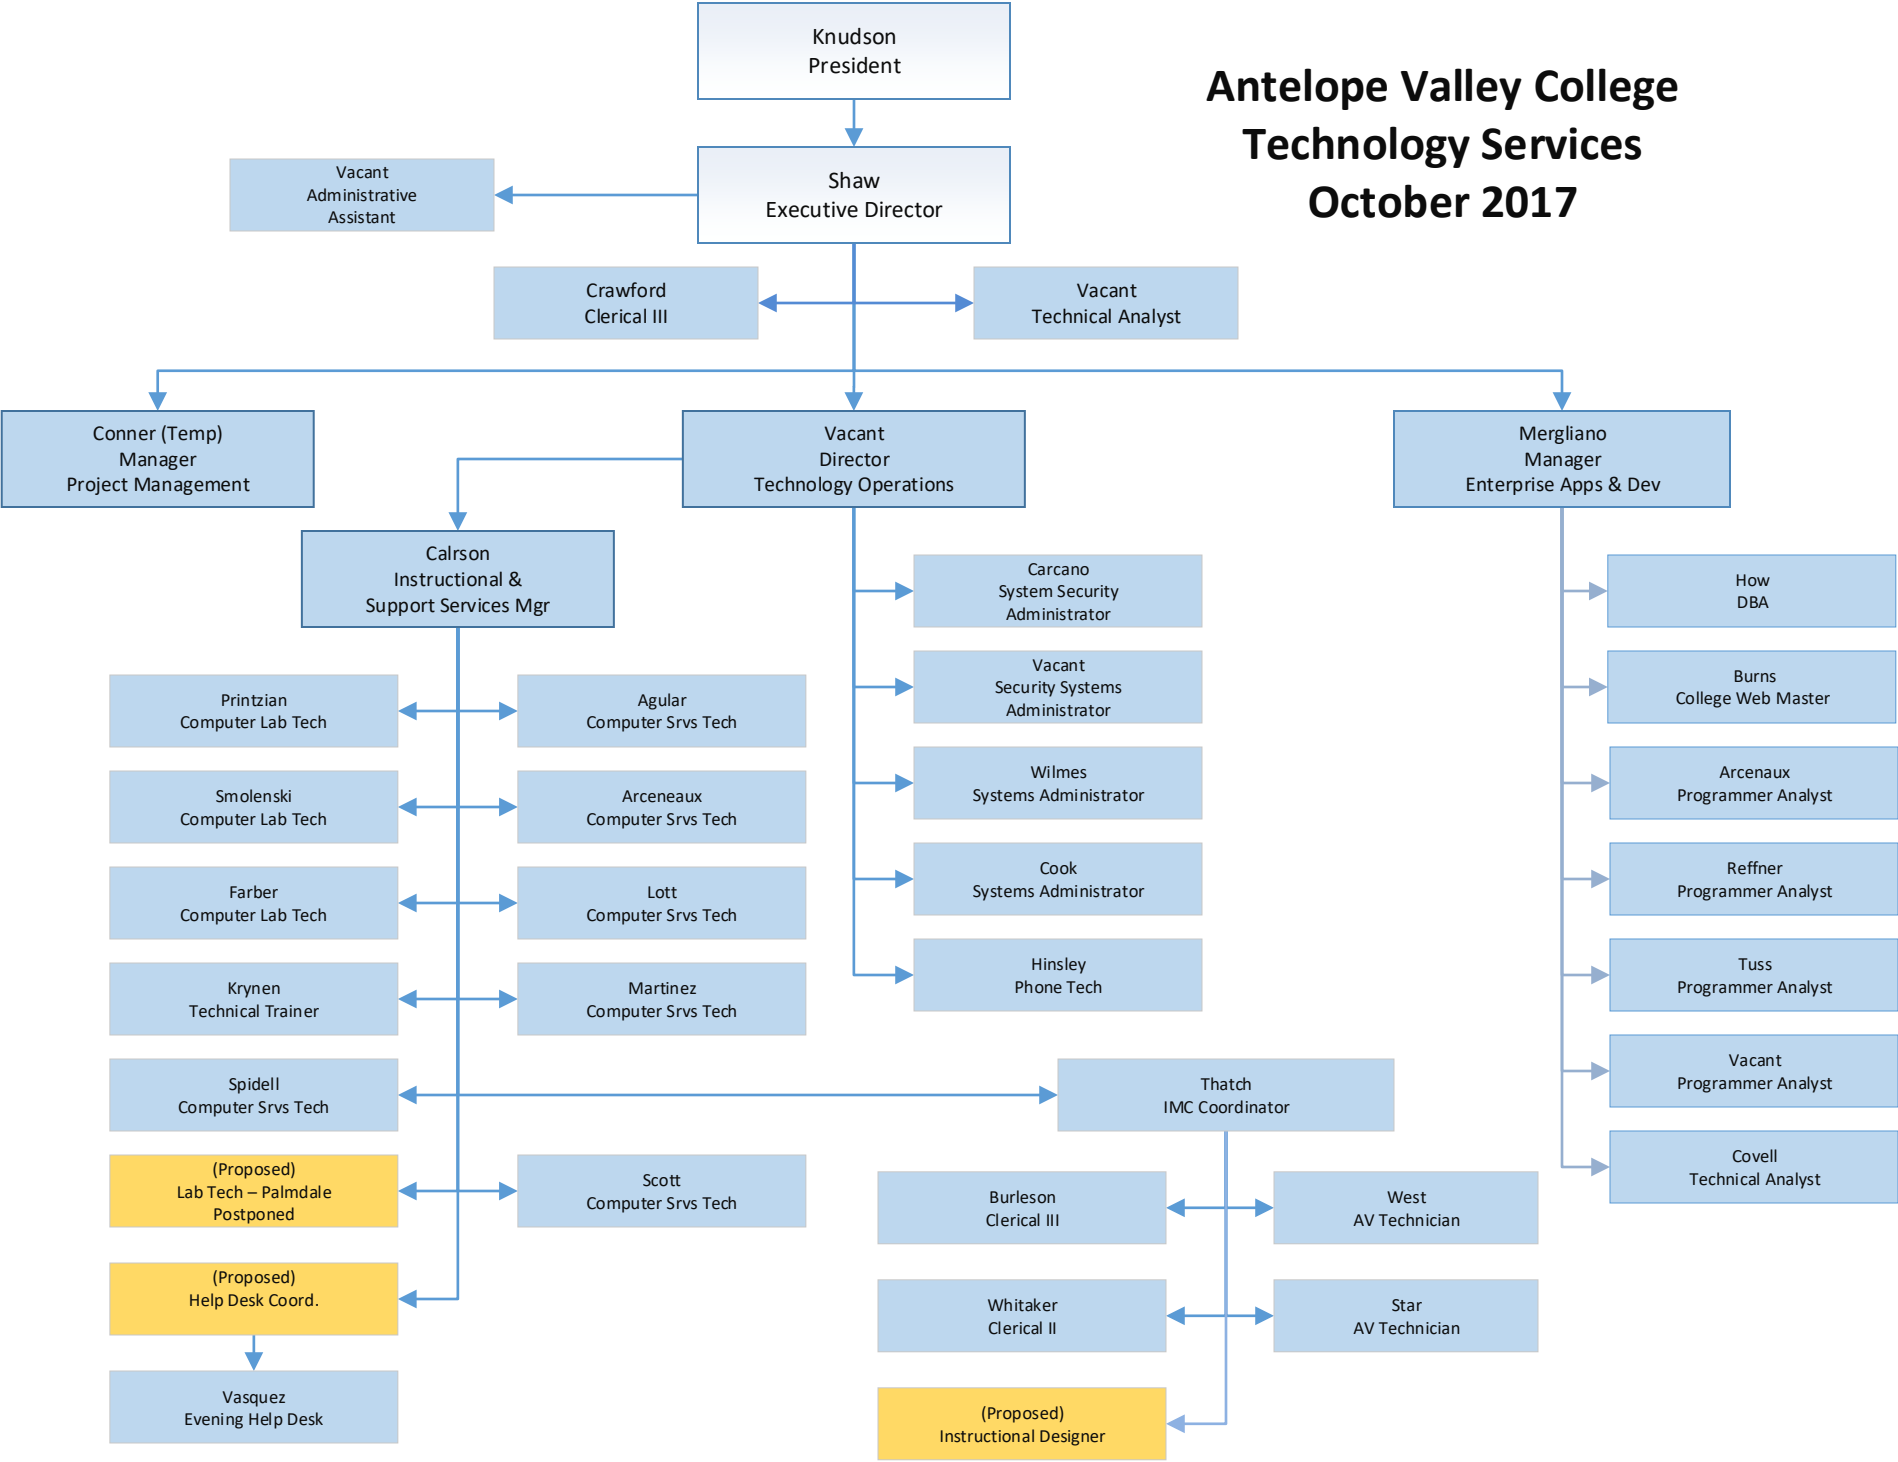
Antelope Valley College
Technology Services
October 2017

Knudson
President

Shaw
Executive Director

Vacant
Administrative Assistant

Crawford
Clerical III

Vacant
Technical Analyst

Conner (Temp)
Manager
Project Management

Vacant
Director
Technology Operations

Mergliano
Manager
Enterprise Apps & Dev

Calrson
Instructional &
Support Services Mgr

Printzian
Computer Lab Tech

Agular
Computer Srvs Tech

Smolenski
Computer Lab Tech

Arceneaux
Computer Srvs Tech

Farber
Computer Lab Tech

Lott
Computer Srvs Tech

Krynen
Technical Trainer

Martinez
Computer Srvs Tech

Spidell
Computer Srvs Tech

(Proposed)
Lab Tech – Palmdale
Postponed

Scott
Computer Srvs Tech

(Proposed)
Help Desk Coord.

Vasquez
Evening Help Desk

Carcano
System Security
Administrator

Vacant
Security Systems
Administrator

Wilmes
Systems Administrator

Cook
Systems Administrator

Hinsley
Phone Tech

Thatch
IMC Coordinator

Burleson
Clerical III

West
AV Technician

Whitaker
Clerical II

Star
AV Technician

(Proposed)
Instructional Designer

How
DBA

Burns
College Web Master

Arcenaux
Programmer Analyst

Reffner
Programmer Analyst

Tuss
Programmer Analyst

Vacant
Programmer Analyst

Covell
Technical Analyst